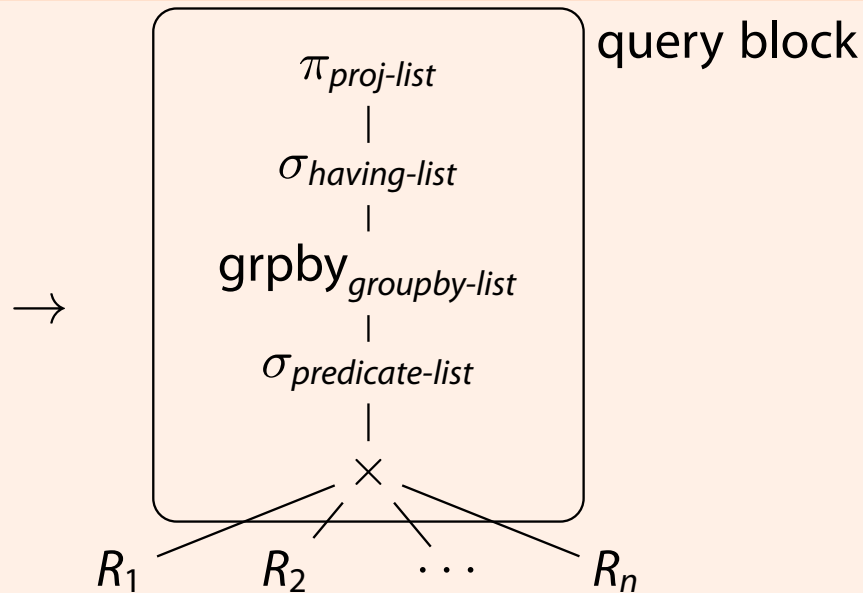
query block

$\rightarrow$

$\pi_{\textit{proj-list}}$

$\sigma_{\textit{having-list}}$

$\text{grpby}_{\textit{groupby-list}}$

$\sigma_{\textit{predicate-list}}$

$\times$

$R_1$ $R_2$ $\cdots$ $R_n$